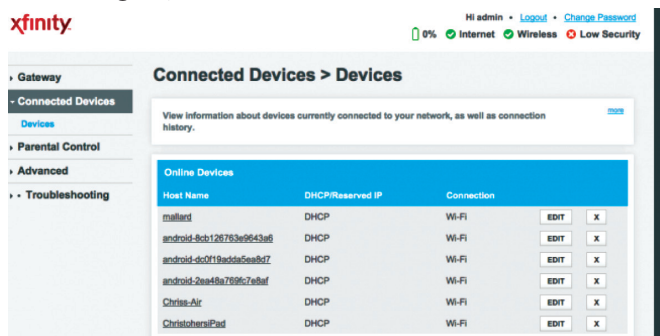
xfinity

Hi admin • Logout • Change Password

0% Internet Wireless Low Security

▸ Gateway
▾ Connected Devices
Devices
▸ Parental Control
▸ Advanced
▸ Troubleshooting

Connected Devices > Devices

View information about devices currently connected to your network, as well as connection history.

more

Online Devices

| Host Name | DHCP/Reserved IP | Connection | | |
|---|---|---|---|---|
| mallard | DHCP | Wi-Fi | EDIT | X |
| android-8cb126763e9643a6 | DHCP | Wi-Fi | EDIT | X |
| android-dc0f19adda5ea8d7 | DHCP | Wi-Fi | EDIT | X |
| android-2ea48a769fc7e8af | DHCP | Wi-Fi | EDIT | X |
| Chriss-Air | DHCP | Wi-Fi | EDIT | X |
| ChristohersiPad | DHCP | Wi-Fi | EDIT | X |